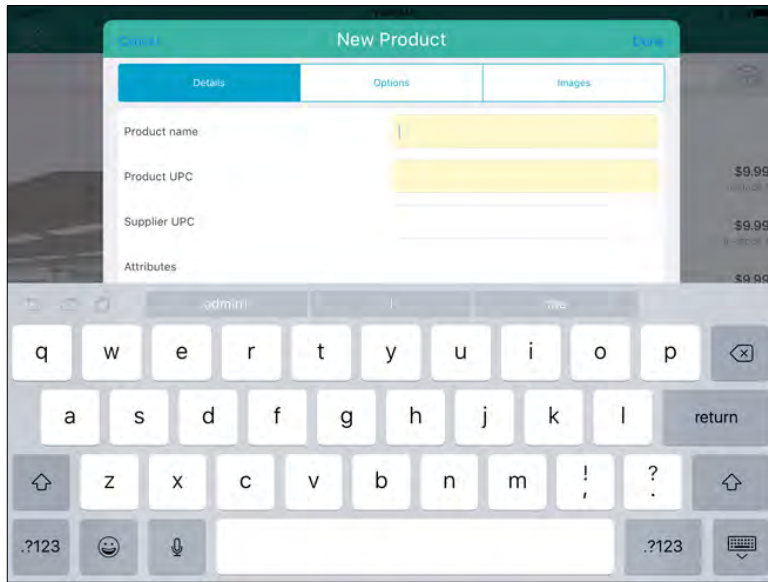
Cancel

New Product

Done

Details

Options

Images

Product name

Product UPC

Supplier UPC

Attributes

$9.99

$9.99

$9.99

admin

I

the

q w e r t y u i o p

a s d f g h j k l

return

z x c v b n m ! , ? .

.?123

.?123